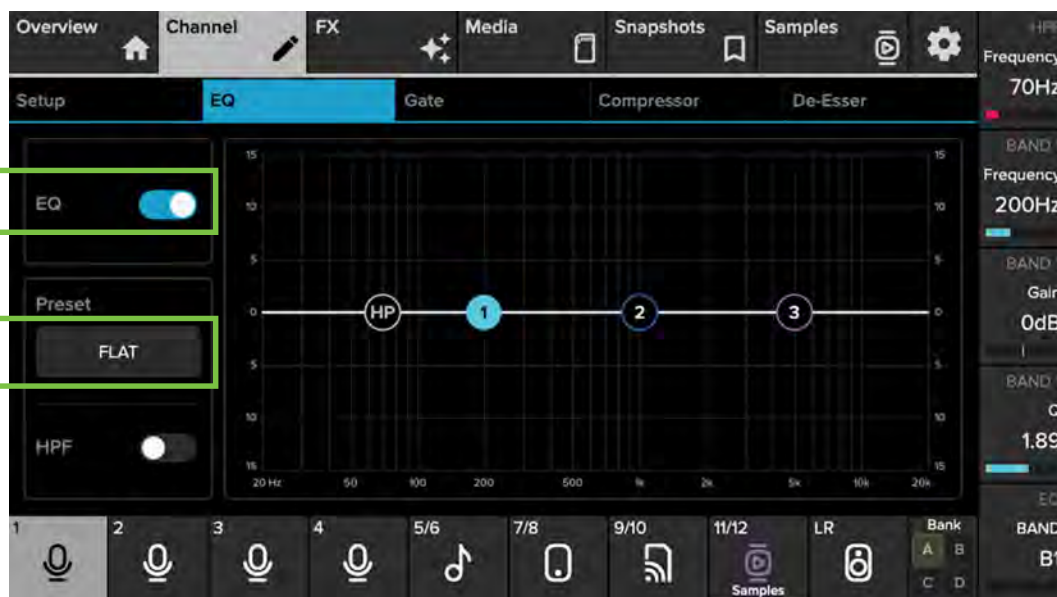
Overview Channel FX Media Snapshots Samples

Setup EQ Gate Compressor De-Esser

EQ

Preset

FLAT

HPF

15
10
5
0
5
10
15

HP 1 2 3

15
10
5
0
5
10
15

20 Hz 50 100 200 500 1k 2k 5k 10k 20k

HPF
Frequency
70Hz

BAND
Frequency
200Hz

BAND
Gain
0dB

BAND
Q
1.89

EQ
BAND
B1

1 2 3 4 5/6 7/8 9/10 11/12 LR Bank

Samples

A B C D